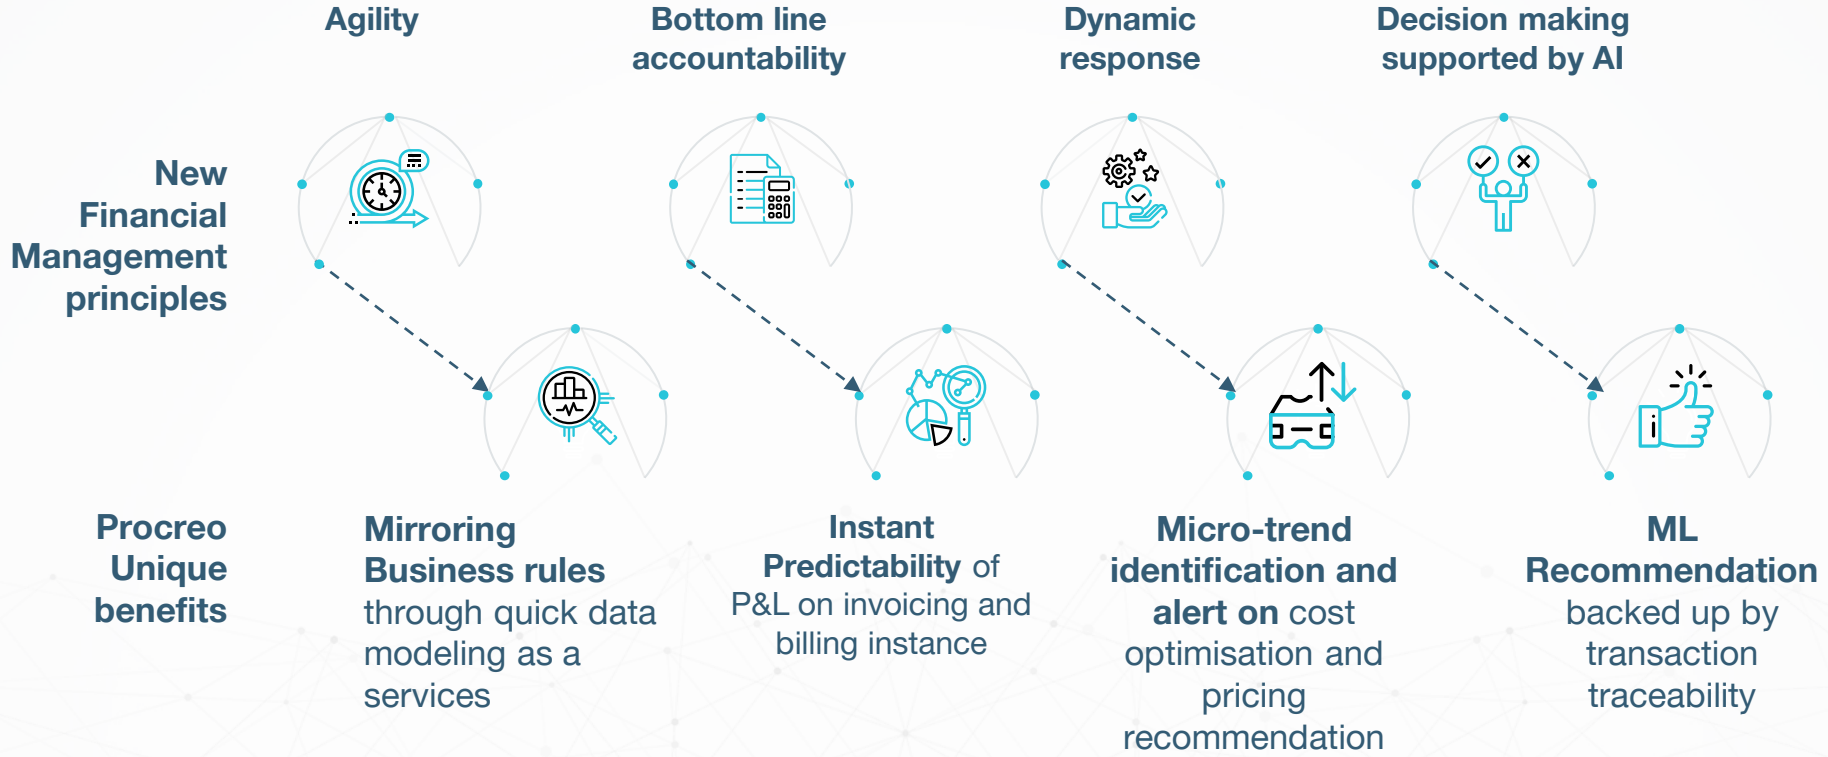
Agility

Bottom line accountability

Dynamic response

Decision making supported by AI

New Financial Management principles

Procreo Unique benefits

Mirroring Business rules through quick data modeling as a services

Instant Predictability of P&L on invoicing and billing instance

Micro-trend identification and alert on cost optimisation and pricing recommendation

ML Recommendation backed up by transaction traceability